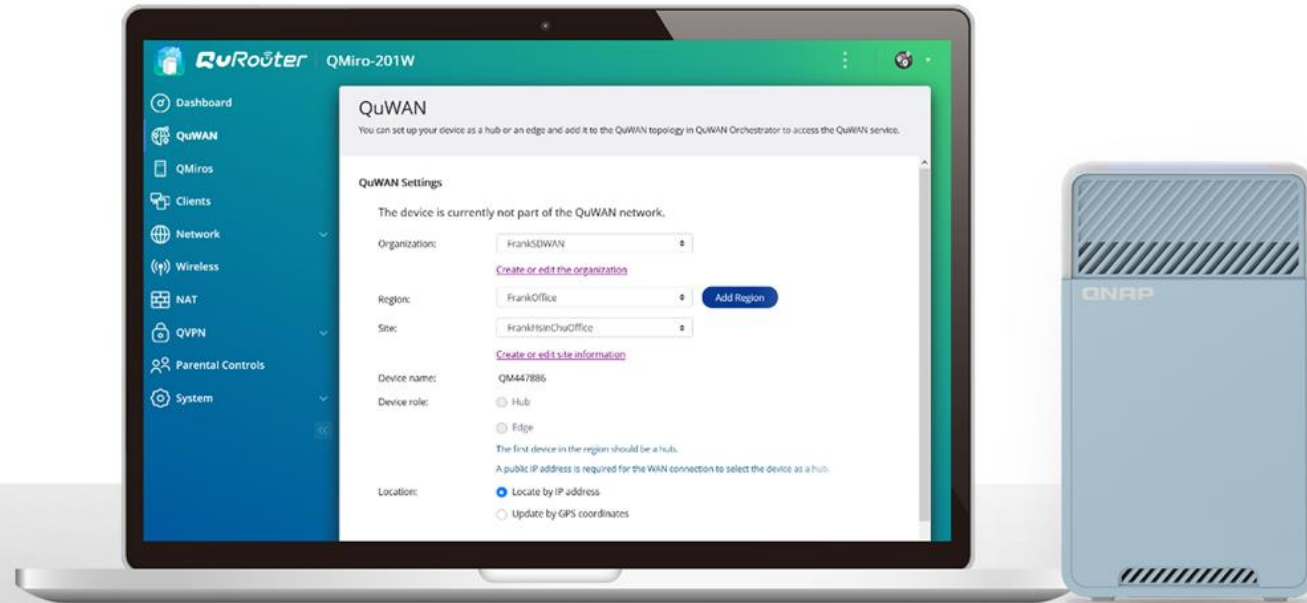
QuRouter QMiro-201W

Dashboard
QuWAN
QMiros
Clients
Network
Wireless
NAT
QVPN
Parental Controls
System

QuWAN
You can set up your device as a hub or an edge and add it to the QuWAN topology in QuWAN Orchestrator to access the QuWAN service.

QuWAN Settings

The device is currently not part of the QuWAN network.

Organization: FrankSDWAN
Create or edit the organization
Region: FrankOffice Add Region
Site: FrankHsinChuOffice
Create or edit site information
Device name: QM447886
Device role: Hub
Edge
The first device in the region should be a hub.
A public IP address is required for the WAN connection to select the device as a hub.
Location: Locate by IP address
Update by GPS coordinates

QNAP